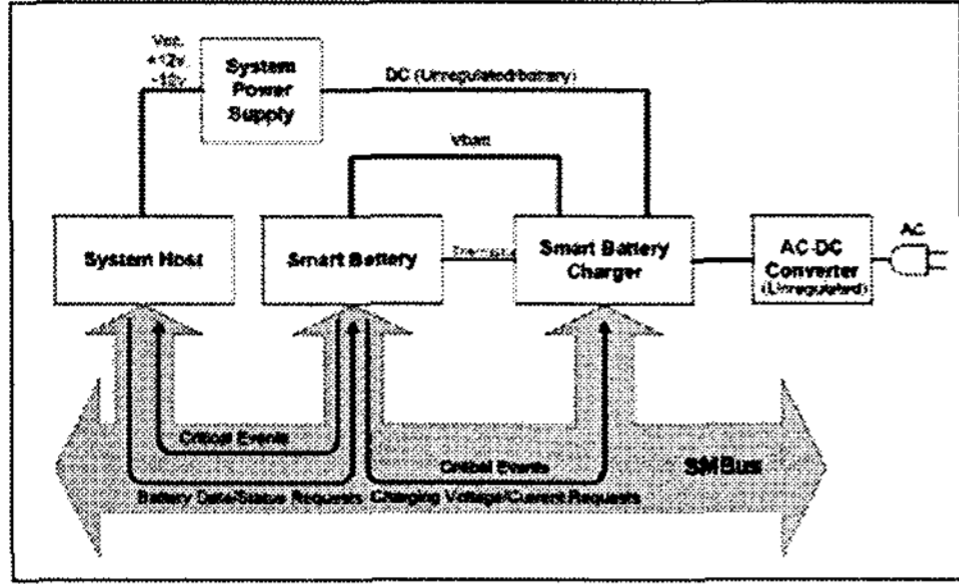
Vcc
+12v
-12v

System Power Supply

DC (Unregulated/battery)

Vbatt

System Host

Smart Battery

Thermistor

Smart Battery Charger

AC-DC Converter (Unregulated)

AC

Critical Events

Critical Events

SMBus

Battery Data/Status Requests

Charging Voltage/Current Requests